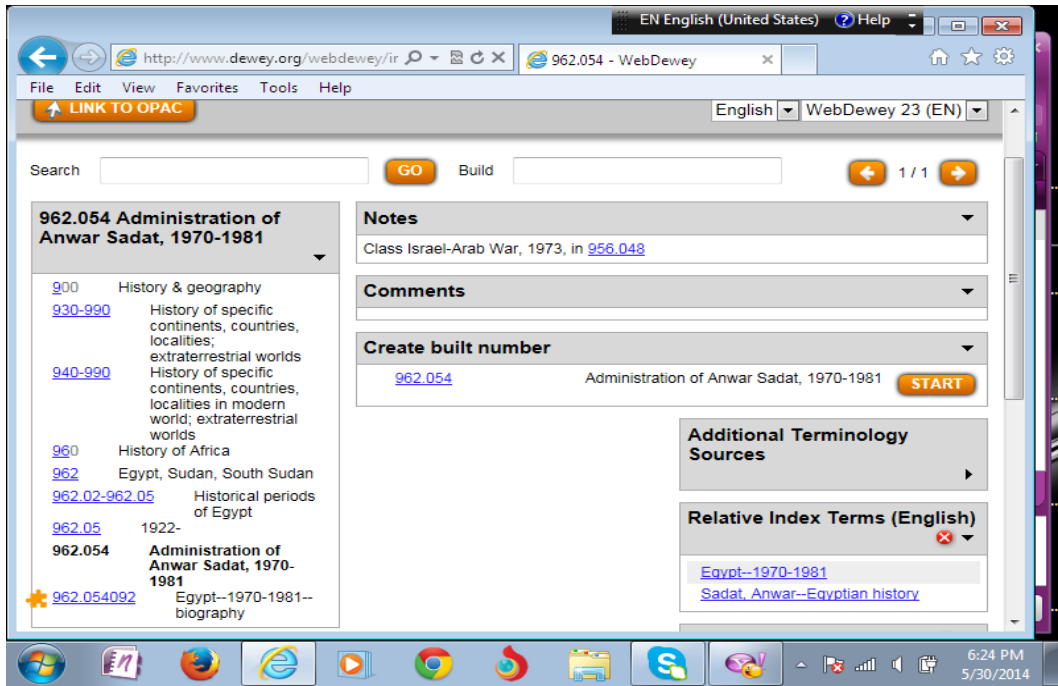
EN English (United States) Help

http://www.dewey.org/webdewey/ir

962.054 - WebDewey

File Edit View Favorites Tools Help

LINK TO OPAC

English WebDewey 23 (EN)

Search GO Build 1 / 1

962.054 Administration of Anwar Sadat, 1970-1981

900 History & geography
930-990 History of specific continents, countries, localities; extraterrestrial worlds
940-990 History of specific continents, countries, localities in modern world; extraterrestrial worlds
960 History of Africa
962 Egypt, Sudan, South Sudan
962.02-962.05 Historical periods of Egypt
962.05 1922-
962.054 Administration of Anwar Sadat, 1970-1981
962.054092 Egypt--1970-1981--biography

Notes
Class Israel-Arab War, 1973, in 956.048

Comments

Create built number
962.054 Administration of Anwar Sadat, 1970-1981 START

Additional Terminology Sources

Relative Index Terms (English)
Egypt--1970-1981
Sadat, Anwar--Egyptian history

6:24 PM
5/30/2014